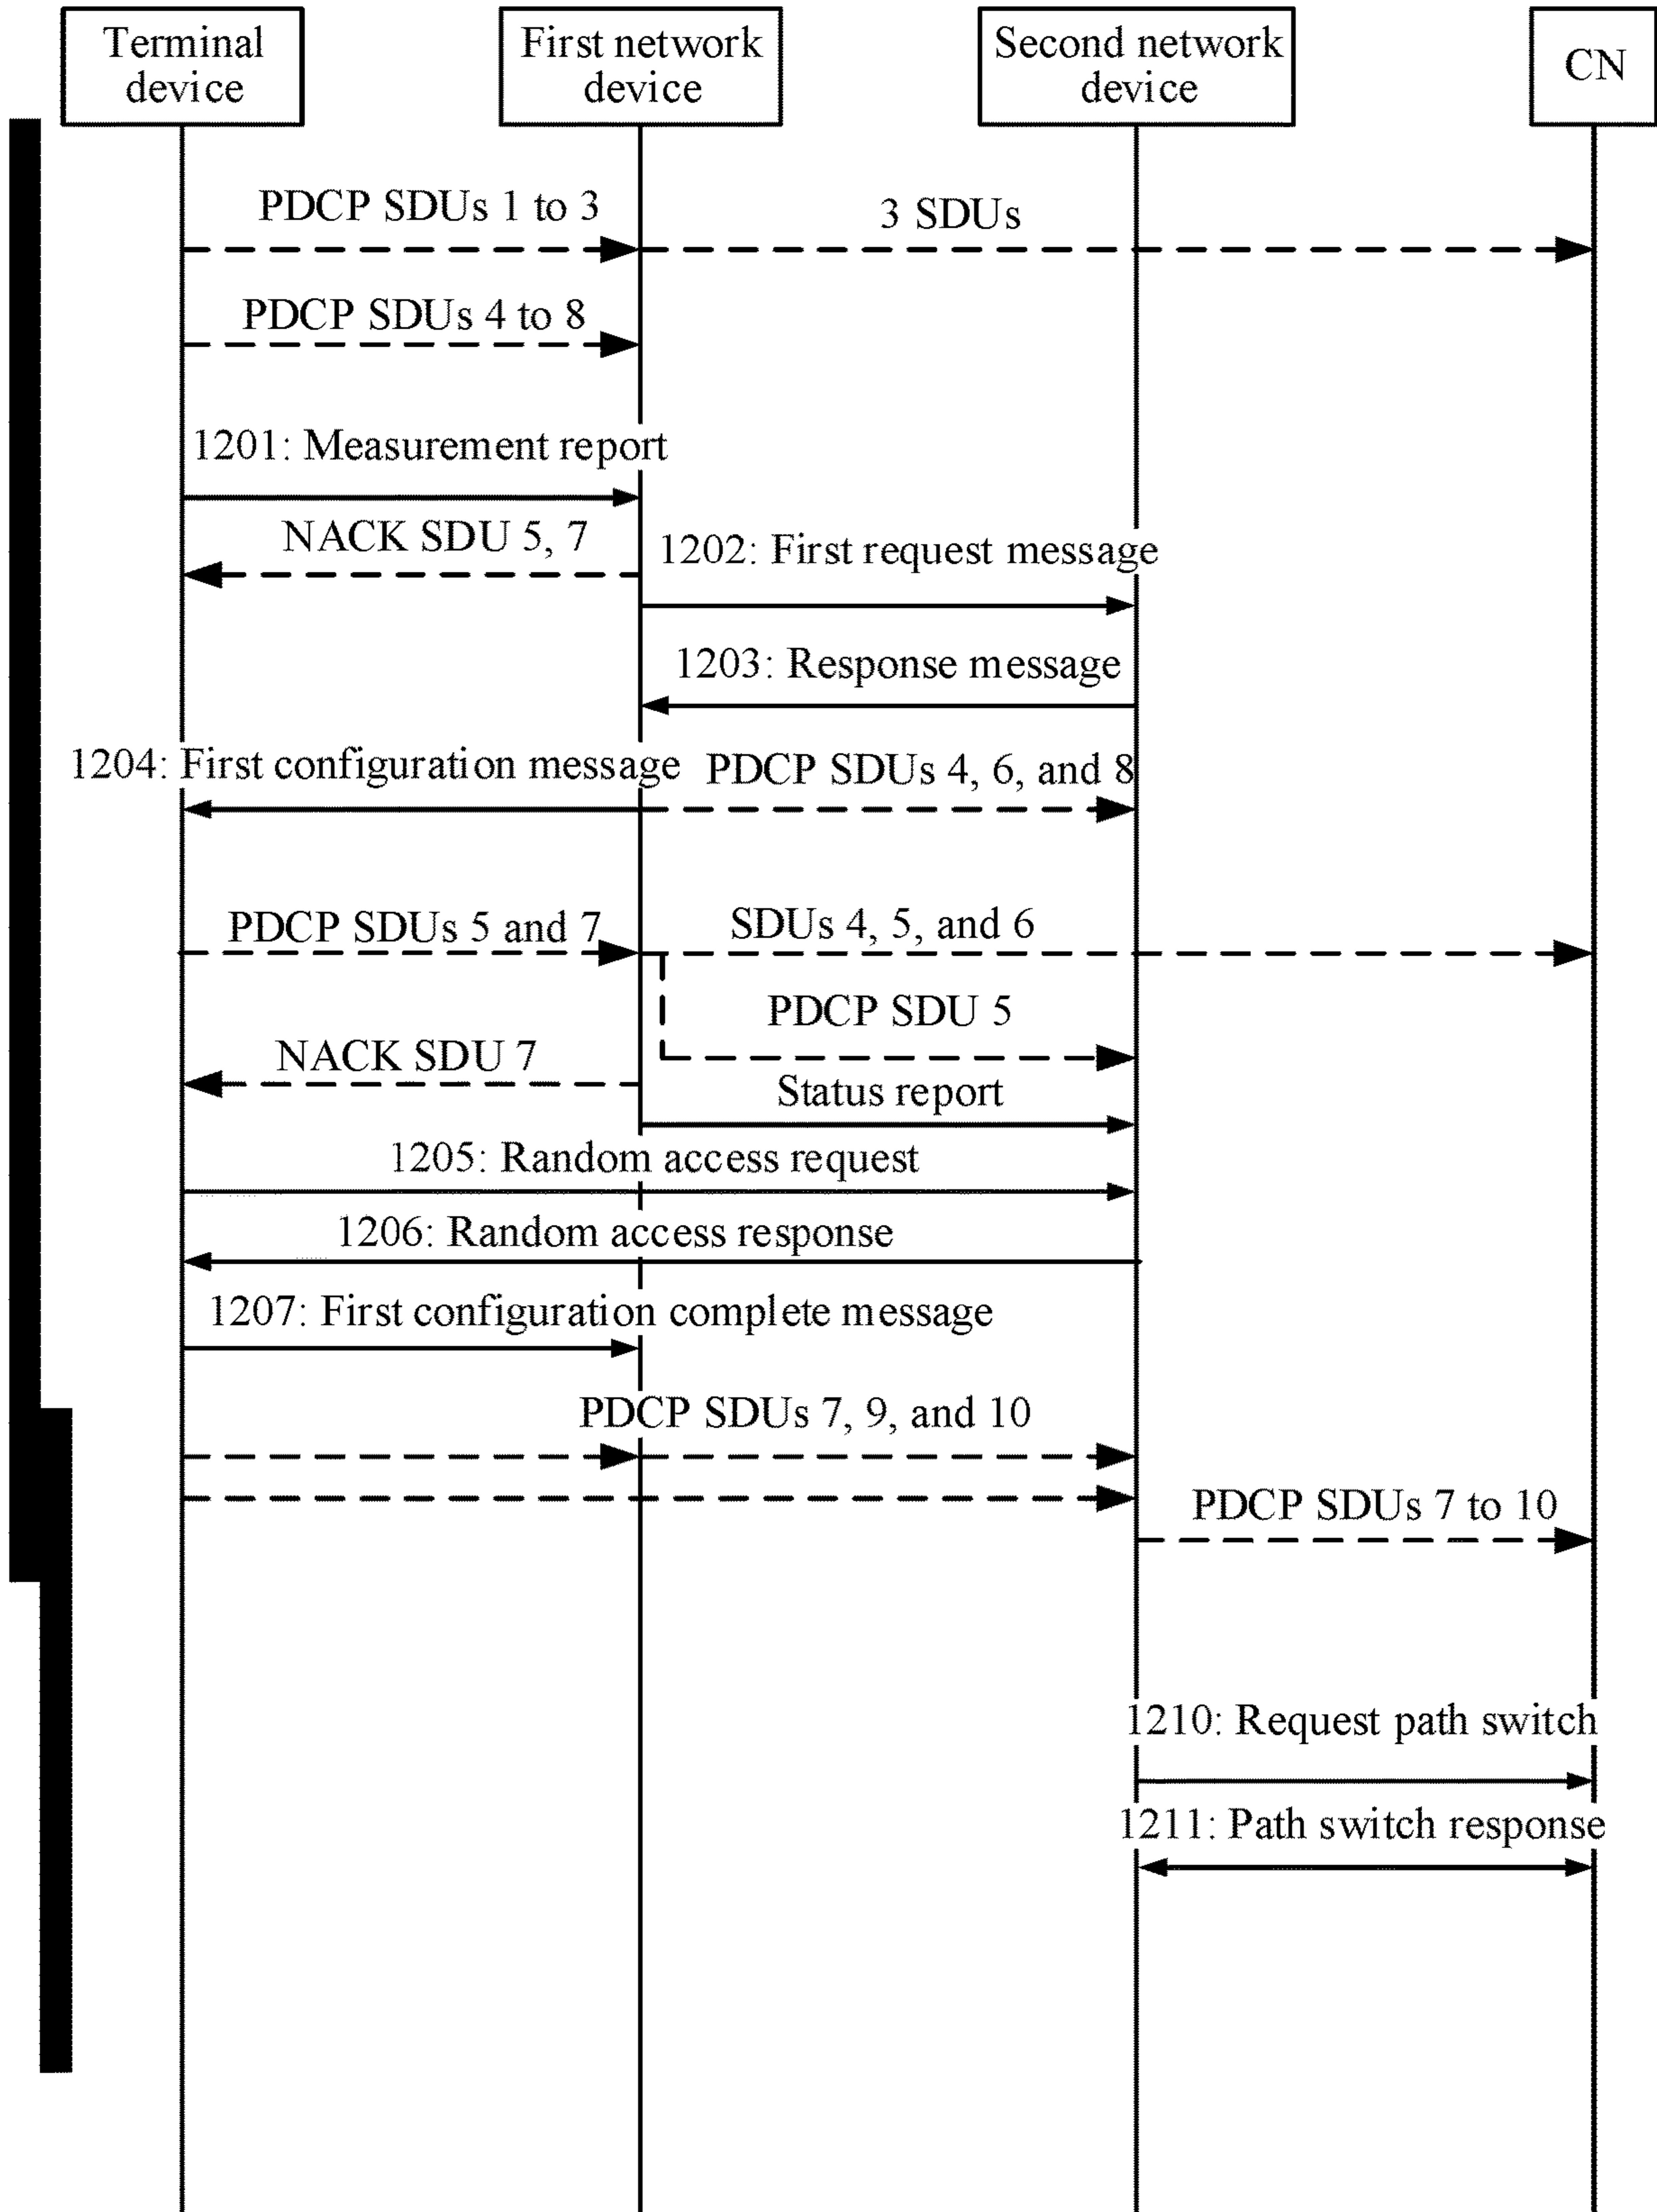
Terminal device

First network device

Second network device

CN

PDCP SDUs 1 to 3

3 SDUs

PDCP SDUs 4 to 8

1201: Measurement report

NACK SDU 5, 7

1202: First request message

1203: Response message

1204: First configuration message

PDCP SDUs 4, 6, and 8

PDCP SDUs 5 and 7

SDUs 4, 5, and 6

PDCP SDU 5

NACK SDU 7

Status report

1205: Random access request

1206: Random access response

1207: First configuration complete message

PDCP SDUs 7, 9, and 10

PDCP SDUs 7 to 10

1210: Request path switch

1211: Path switch response